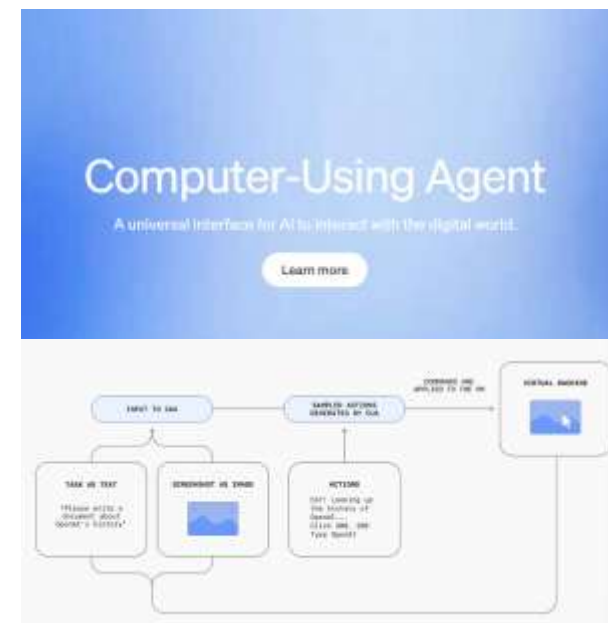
Computer-Using Agent

A universal interface for AI to interact with the digital world.

Learn more

INPUT TO CUA

SAMPLED ACTIONS GENERATED BY CUA

COMMANDS ARE APPLIED TO THE OS

VIRTUAL MACHINE

TASK AS TEXT

"Please write a document about OpenAI's history"

SCREENSHOT AS IMAGE

ACTIONS

CoT: Looking up the history of OpenAI...
Click 300, 300
Type OpenAI